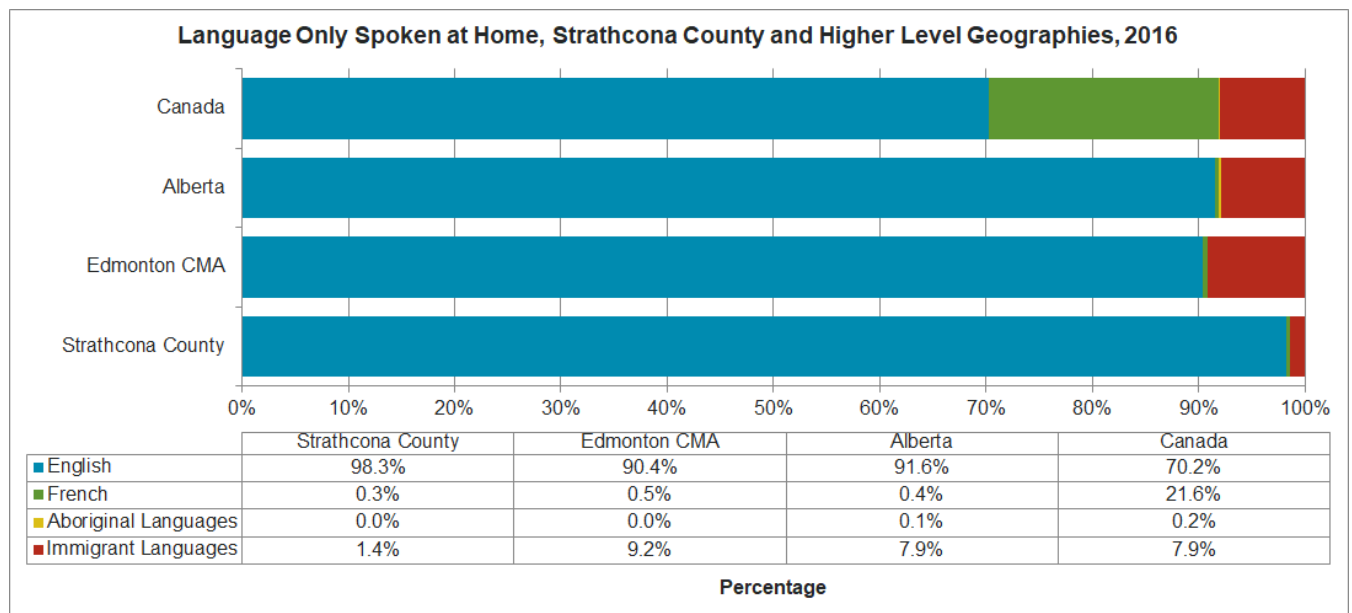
Language Only Spoken at Home, Strathcona County and Higher Level Geographies, 2016

Canada

Alberta

Edmonton CMA

Strathcona County

0% 10% 20% 30% 40% 50% 60% 70% 80% 90% 100%

| | Strathcona County | Edmonton CMA | Alberta | Canada |
|---|---|---|---|---|
| English | 98.3% | 90.4% | 91.6% | 70.2% |
| French | 0.3% | 0.5% | 0.4% | 21.6% |
| Aboriginal Languages | 0.0% | 0.0% | 0.1% | 0.2% |
| Immigrant Languages | 1.4% | 9.2% | 7.9% | 7.9% |

Percentage